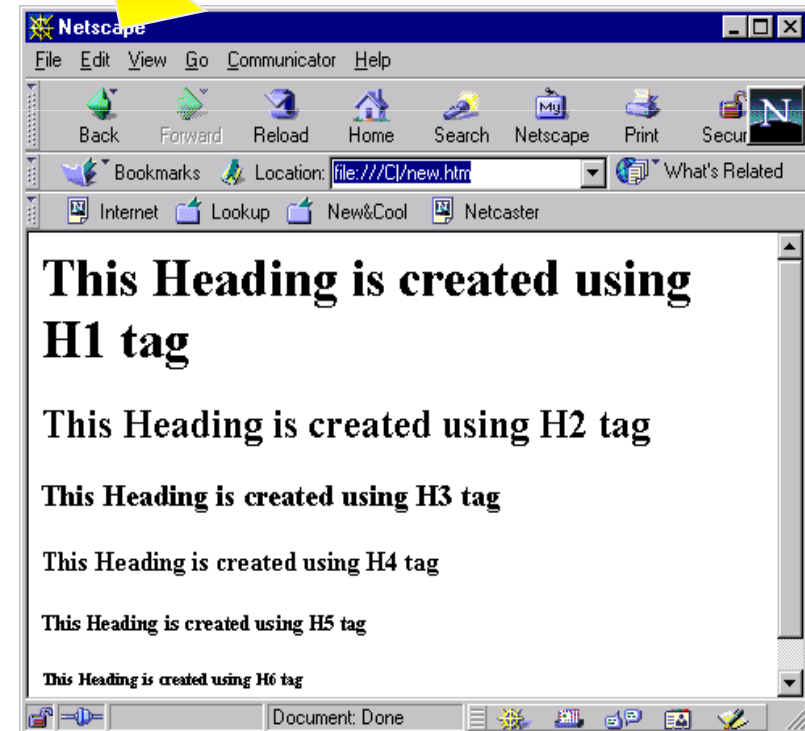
Netscape

File Edit View Go Communicator Help

Back Forward Reload Home Search Netscape Print Secur

Bookmarks Location: file:///C|/new.htm What's Related

Internet Lookup New&Cool Netcaster

# This Heading is created using H1 tag

## This Heading is created using H2 tag

### This Heading is created using H3 tag

#### This Heading is created using H4 tag

##### This Heading is created using H5 tag

###### This Heading is created using H6 tag

Document: Done